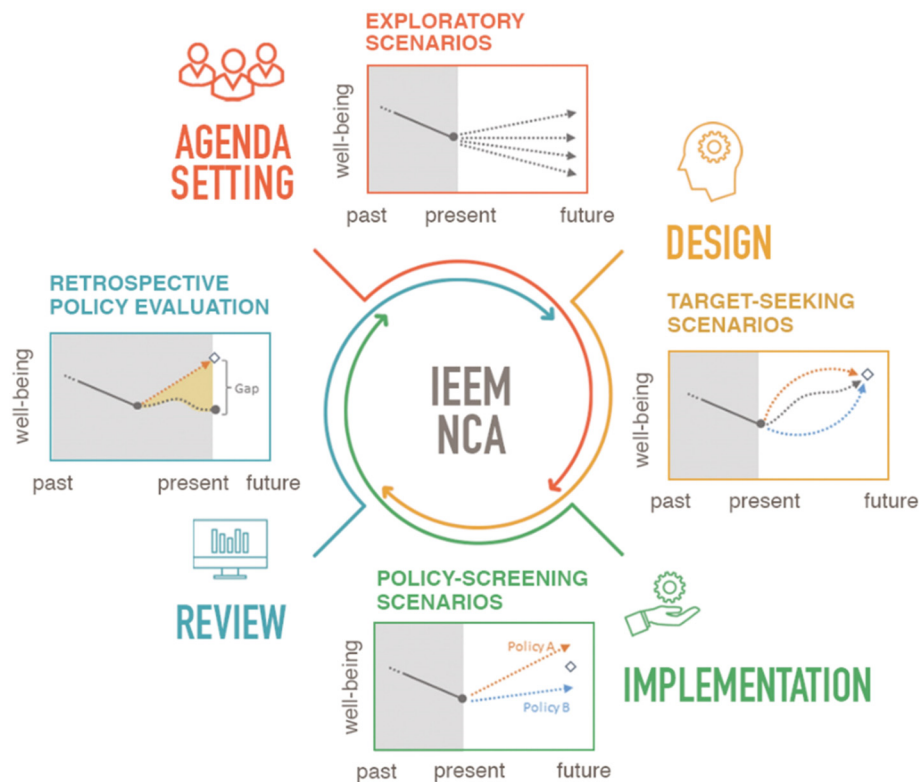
EXPLORATORY SCENARIOS

AGENDA SETTING

well-being

past present future

DESIGN

RETROSPECTIVE POLICY EVALUATION

well-being

Gap

past present future

IEEM NCA

TARGET-SEEKING SCENARIOS

well-being

past present future

REVIEW

POLICY-SCREENING SCENARIOS

well-being

Policy A

Policy B

past present future

IMPLEMENTATION